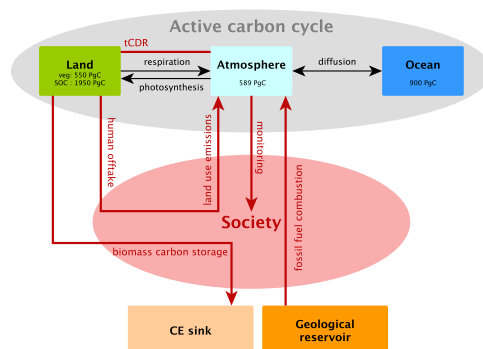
Active carbon cycle

tCDR

Land
veg: 550 PgC
SOC: 1950 PgC

respiration

photosynthesis

Atmosphere
589 PgC

diffusion

Ocean
900 PgC

human offtake

land use emissions

monitoring

fossil fuel combustion

Society

biomass carbon storage

CE sink

Geological reservoir